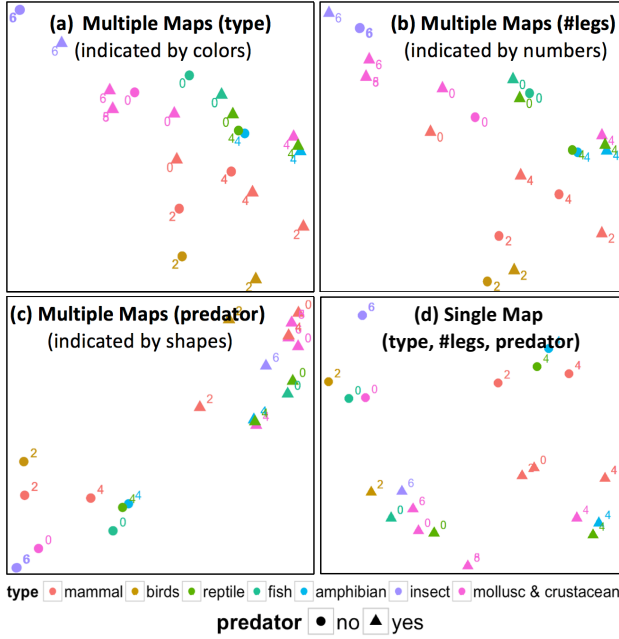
(a) Multiple Maps (type)
(indicated by colors)

6
6
6
0
8
0
0
0
0
4
4
4
4
0
4
4
2
2
2
2

(b) Multiple Maps (#legs)
(indicated by numbers)

6
6
6
8
0
0
0
0
0
0
4
4
4
4
4
4
2
2
2
2

(c) Multiple Maps (predator)
(indicated by shapes)

0
8
6
0
6
0
0
2
4
4
2
2
4
4
4
0
0
6

(d) Single Map
(type, #legs, predator)

6
4
4
2
2
0
0
0
2
4
2
6
6
4
4
0
0
0
8

type mammal birds reptile fish amphibian insect mollusc & crustacean

predator no yes